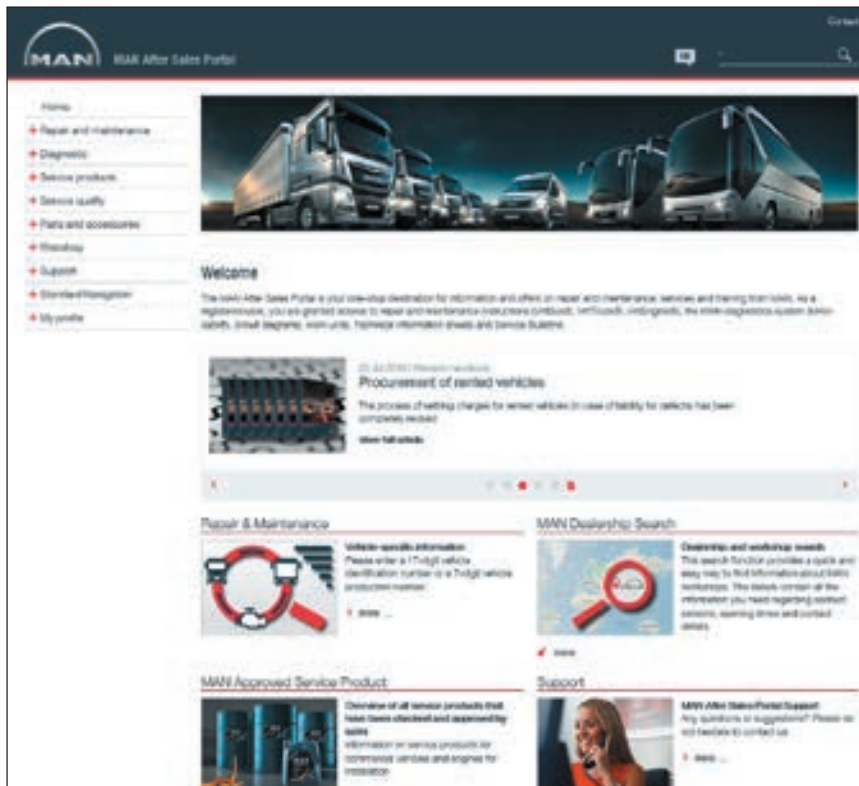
Contact

MAN MAN After Sales Portal

Home
Repair and maintenance
Diagnostic
Service products
Service quality
Parts and accessories
Webshop
Support
Standard Navigation
My profile

Welcome

The MAN After Sales Portal is your one-stop destination for information and offers on repair and maintenance, services and training from MAN. As a registered user, you are granted access to repair and maintenance instructions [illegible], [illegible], the MAN diagnostics system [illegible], circuit diagrams, work units, Technical information sheets and Service Bulletins.

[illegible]
Procurement of rented vehicles
The process of settling charges for rented vehicles in case of liability for defects has been completely revised.
More full article

Repair & Maintenance
Vehicle-specific information
Please enter a 17-digit vehicle identification number or a 7-digit vehicle production number.
more ...

MAN Dealership Search
Dealership and workshop search
This search function provides a quick and easy way to find information about MAN workshops. The details contain all the information you need regarding contact persons, opening times and contact details.
more

MAN Approved Service Product
Overview of all service products that have been checked and approved by MAN
Information on service products for commercial vehicles and engines for installation

Support
MAN After Sales Portal Support
Any questions or suggestions? Please do not hesitate to contact us.
more ...